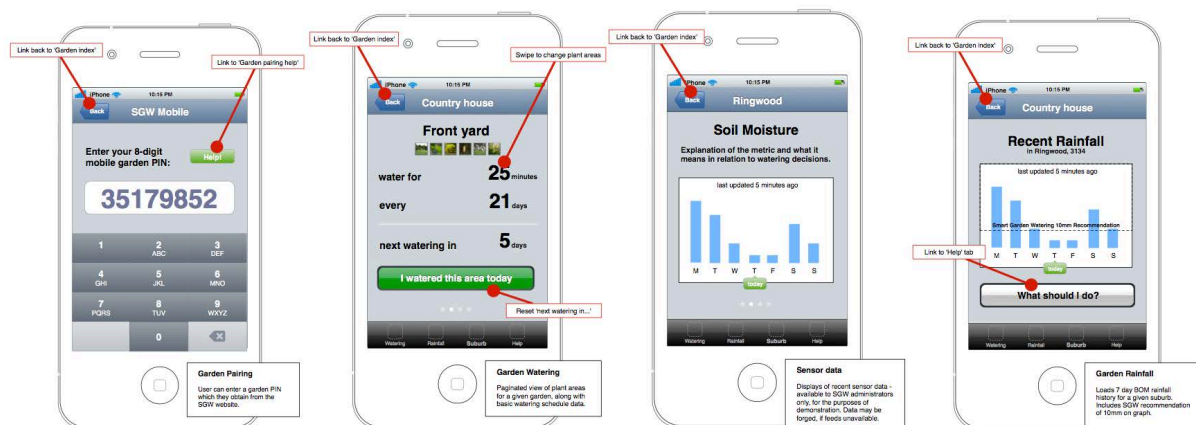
Link back to 'Garden index'

Link to 'Garden pairing help'

iPhone 10:15 PM

Back SGW Mobile

Enter your 8-digit mobile garden PIN:

Help!

35179852

| 1 | 2 ABC | 3 DEF |
|---|---|---|
| 4 GHI | 5 JKL | 6 MNO |
| 7 PQRS | 8 TUV | 9 WXYZ |
| | 0 | |

Garden Pairing

User can enter a garden PIN which they obtain from the SGW website.

Link back to 'Garden index'

Swipe to change plant areas

iPhone 10:15 PM

Back Country house

Front yard

water for 25 minutes

every 21 days

next watering in 5 days

I watered this area today

Reset 'next watering in...'

Watering Rainfall Suburb Help

Garden Watering

Paginated view of plant areas for a given garden, along with basic watering schedule data.

Link back to 'Garden index'

iPhone 10:15 PM

Back Ringwood

Soil Moisture

Explanation of the metric and what it means in relation to watering decisions.

last updated 5 minutes ago

M T W T F S S

today

Watering Rainfall Suburb Help

Sensor data

Displays of recent sensor data - available to SGW administrators only, for the purposes of demonstration. Data may be forged, if feeds unavailable.

Link back to 'Garden index'

iPhone 10:15 PM

Back Country house

Recent Rainfall

in Ringwood, 3134

last updated 5 minutes ago

Smart Garden Watering 10mm Recommendation

Link to 'Help' tab

M T W T F S S

today

What should I do?

Watering Rainfall Suburb Help

Garden Rainfall

Loads 7 day BOM rainfall history for a given suburb. Includes SGW recommendation of 10mm on graph.